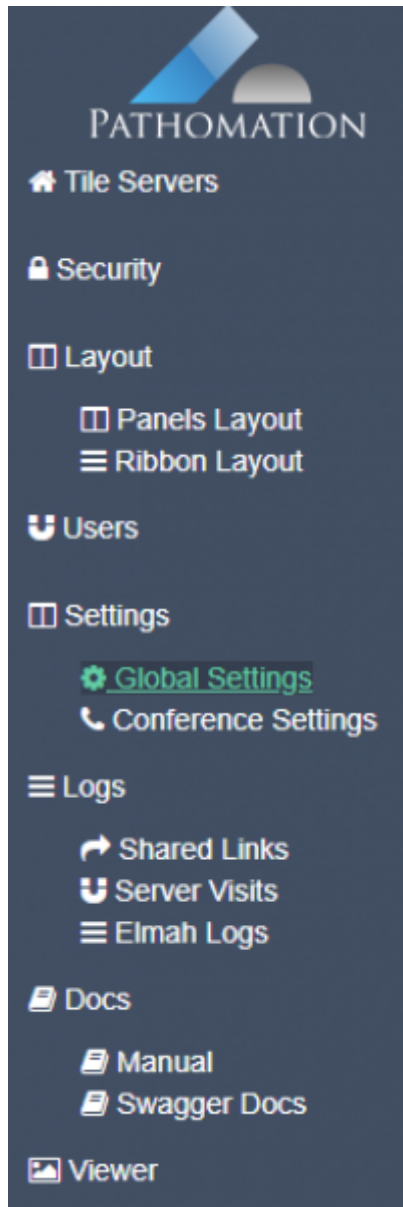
PATHOMATION

Tile Servers

Security

Layout

Panels Layout
Ribbon Layout

Users

Settings

Global Settings
Conference Settings

Logs

Shared Links
Server Visits
Elmah Logs

Docs

Manual
Swagger Docs

Viewer